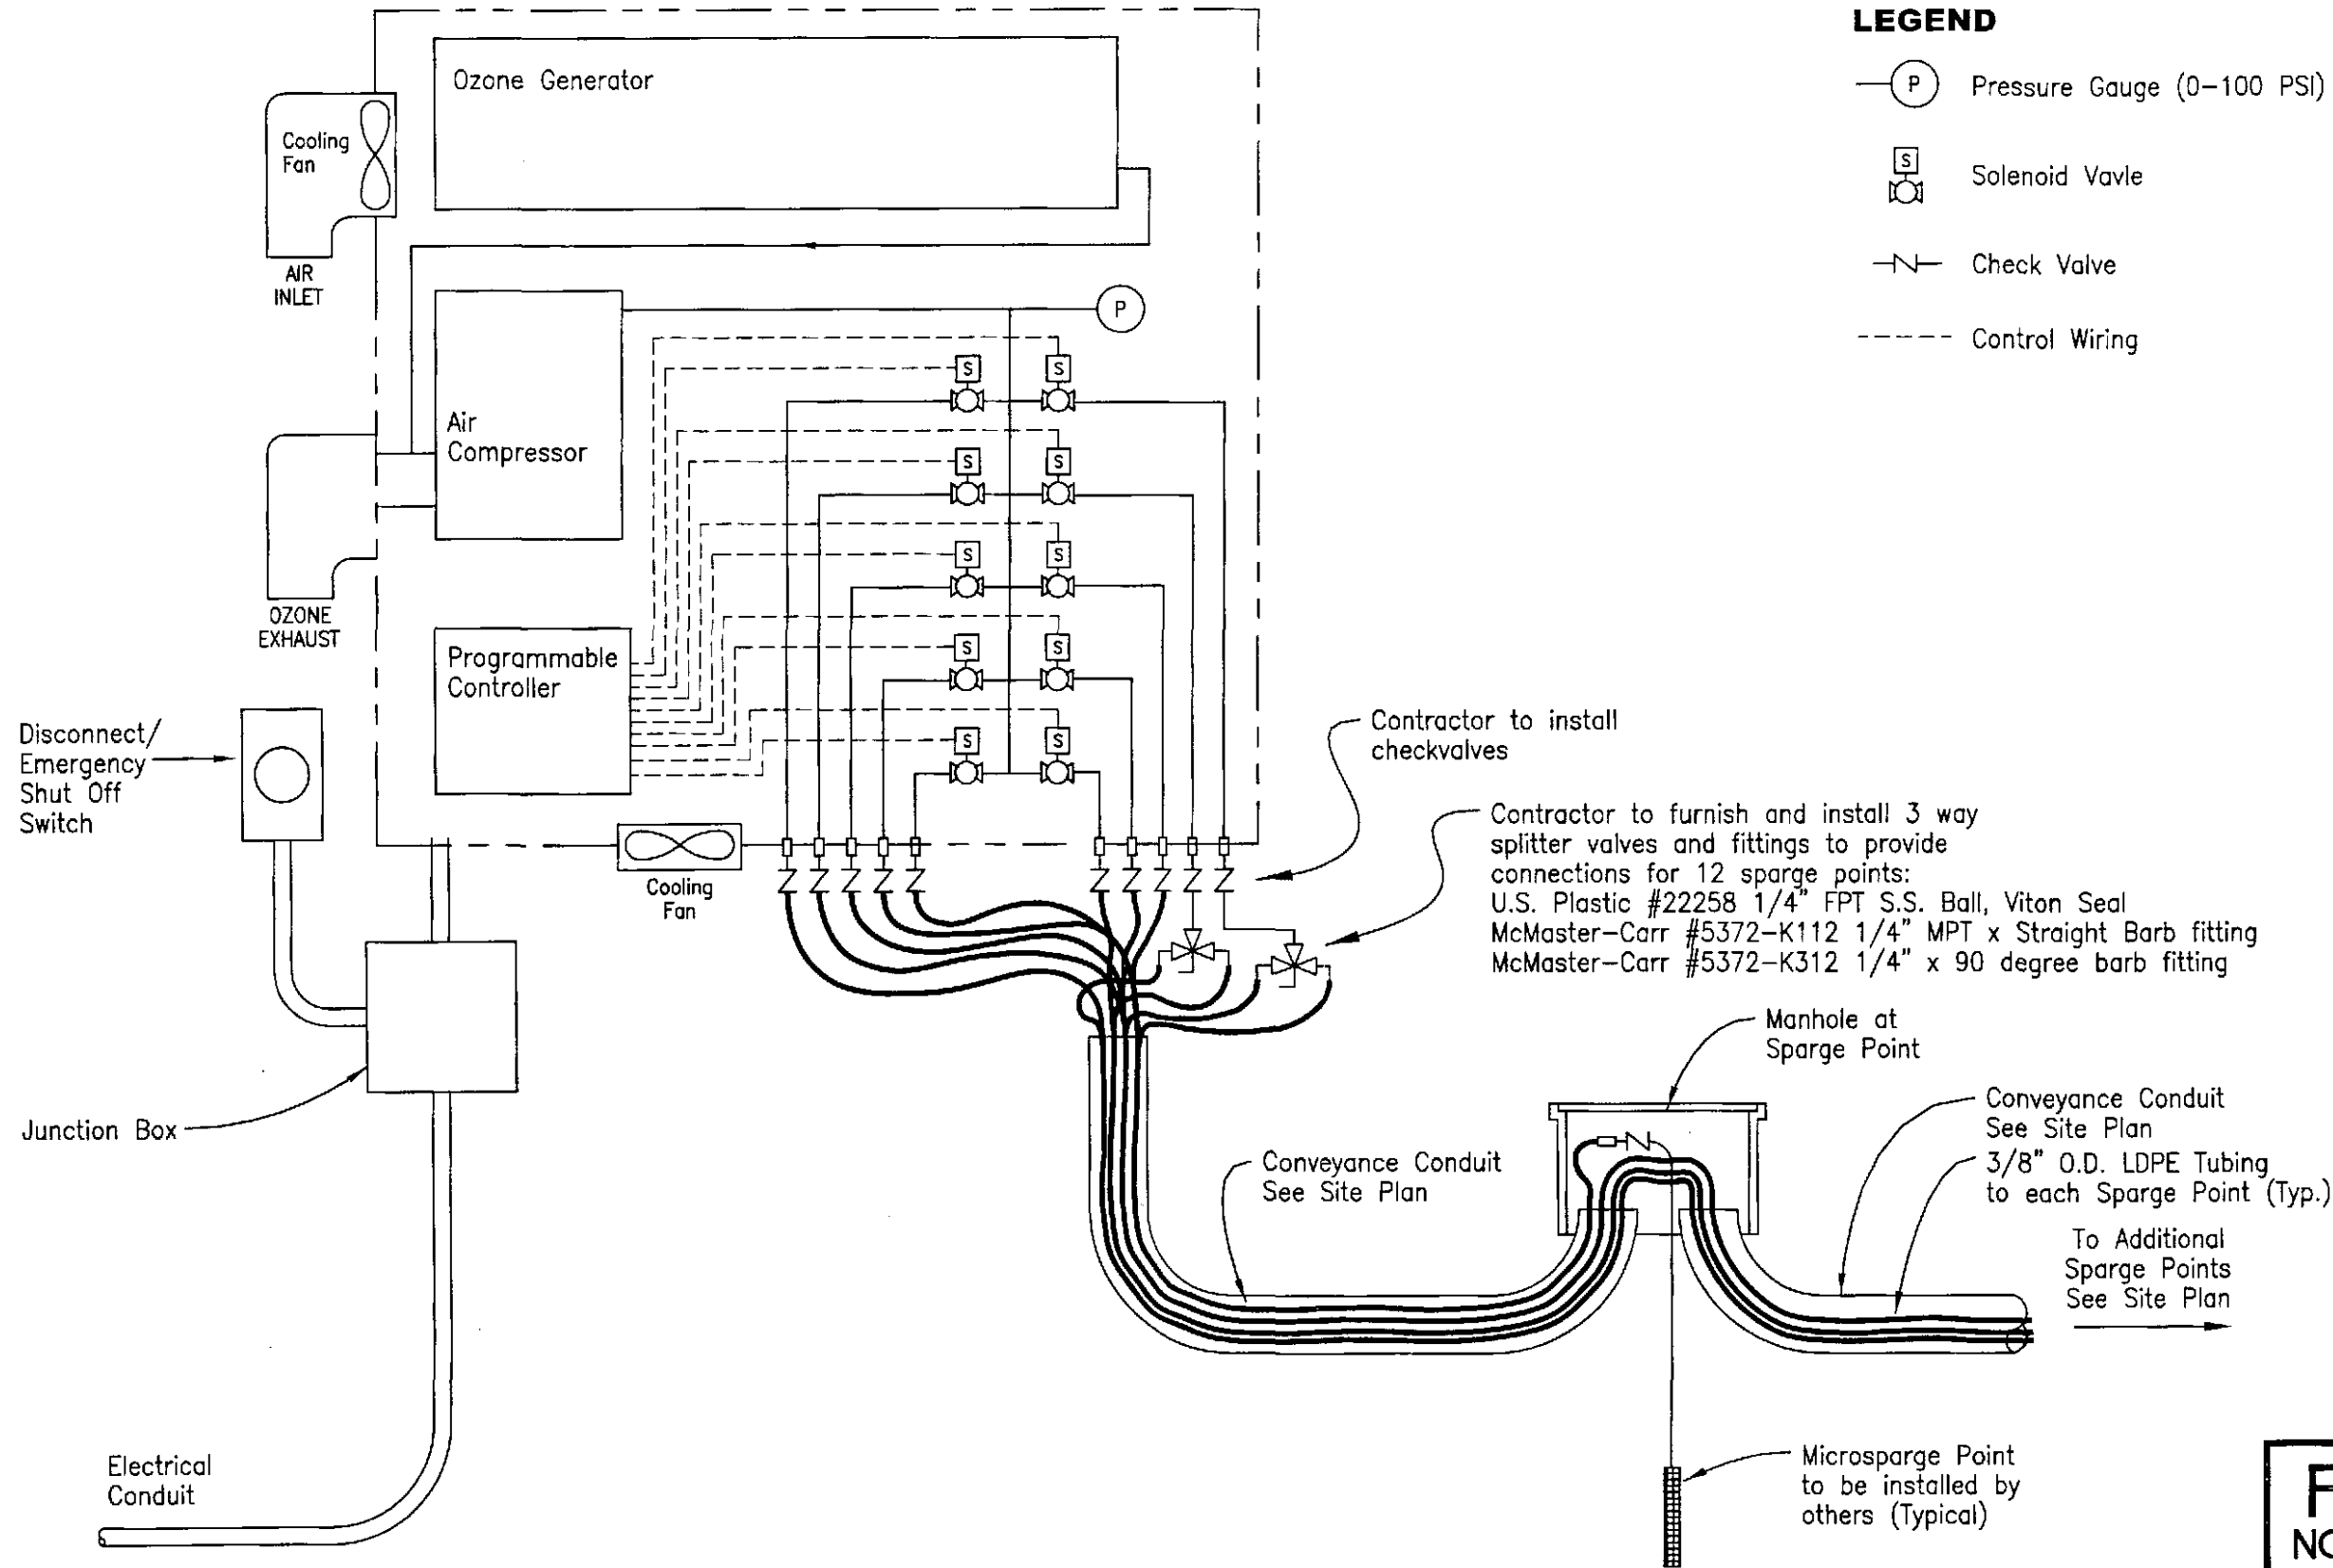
LEGEND

P Pressure Gauge (0–100 PSI)

S Solenoid Vavle

Check Valve

Control Wiring

Ozone Generator

Cooling Fan

AIR INLET

P

S S S S S S S S S S

Air Compressor

OZONE EXHAUST

Programmable Controller

Disconnect/ Emergency Shut Off Switch

Cooling Fan

Contractor to install checkvalves

Contractor to furnish and install 3 way splitter valves and fittings to provide connections for 12 sparge points:
U.S. Plastic #22258 1/4" FPT S.S. Ball, Viton Seal
McMaster–Carr #5372–K112 1/4" MPT x Straight Barb fitting
McMaster–Carr #5372–K312 1/4" x 90 degree barb fitting

Manhole at Sparge Point

Junction Box

Conveyance Conduit See Site Plan

Conveyance Conduit See Site Plan

3/8" O.D. LDPE Tubing to each Sparge Point (Typ.)

To Additional Sparge Points See Site Plan

Electrical Conduit

Microsparge Point to be installed by others (Typical)

F
NO